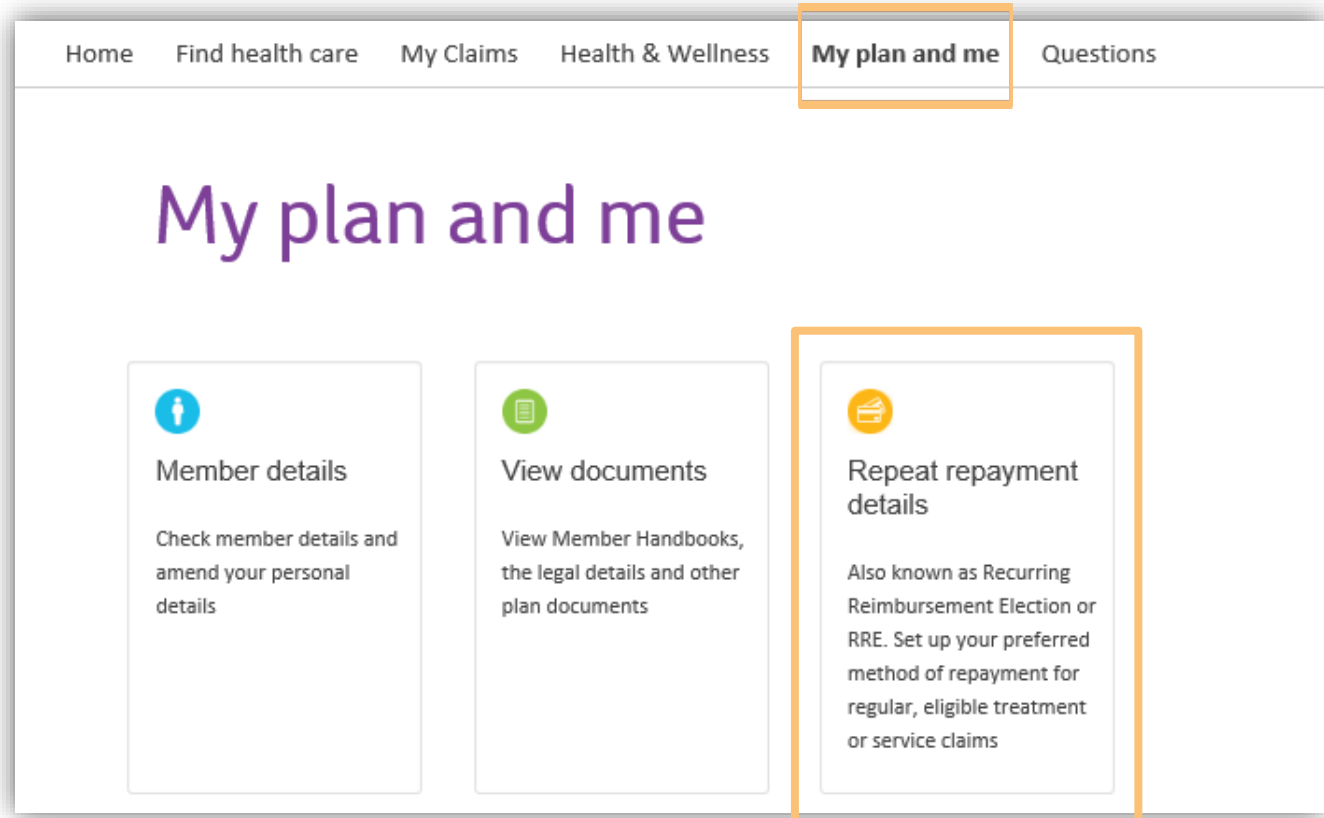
Home Find health care My Claims Health & Wellness My plan and me Questions

My plan and me

Member details

Check member details and amend your personal details

View documents

View Member Handbooks, the legal details and other plan documents

Repeat repayment details

Also known as Recurring Reimbursement Election or RRE. Set up your preferred method of repayment for regular, eligible treatment or service claims